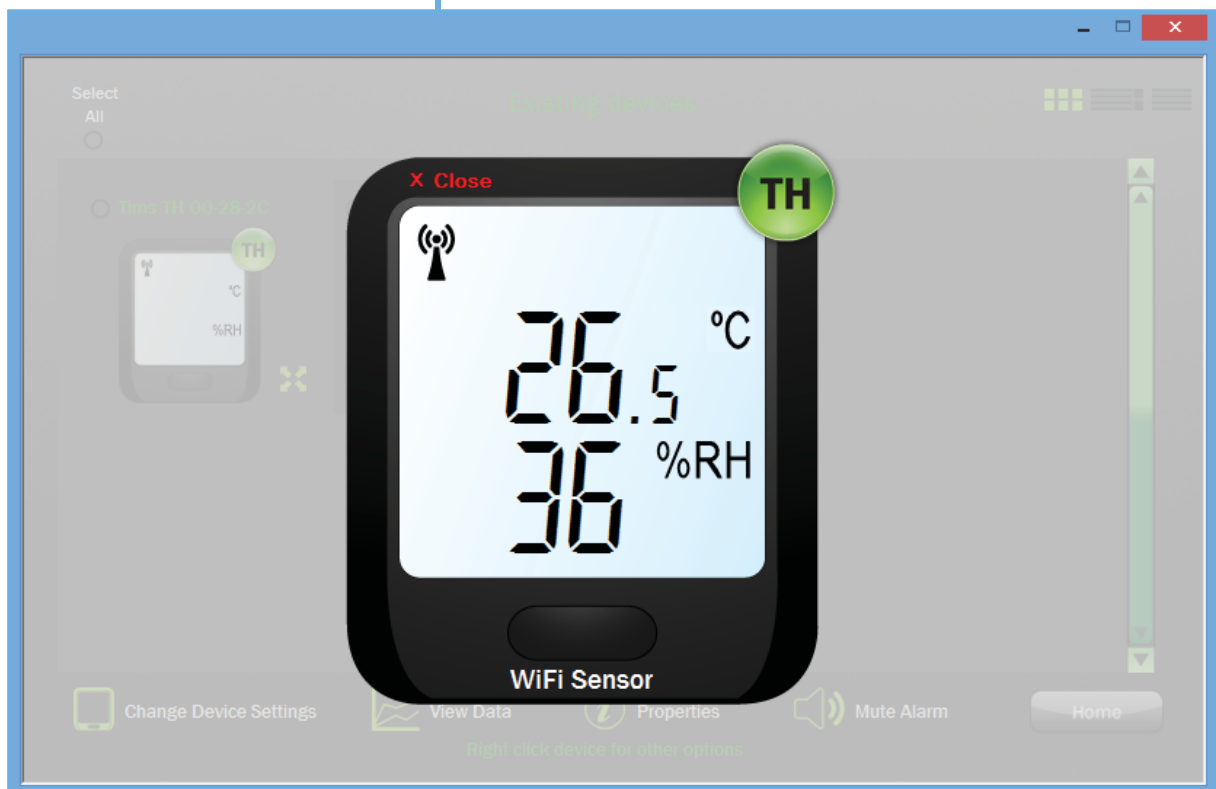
Select All

Existing devices

Time TH 00-28-2C

TH

°C

%RH

X Close

TH

26.5 °C

36 %RH

WiFi Sensor

Change Device Settings

View Data

Properties

Mute Alarm

Home

Right click device for other options